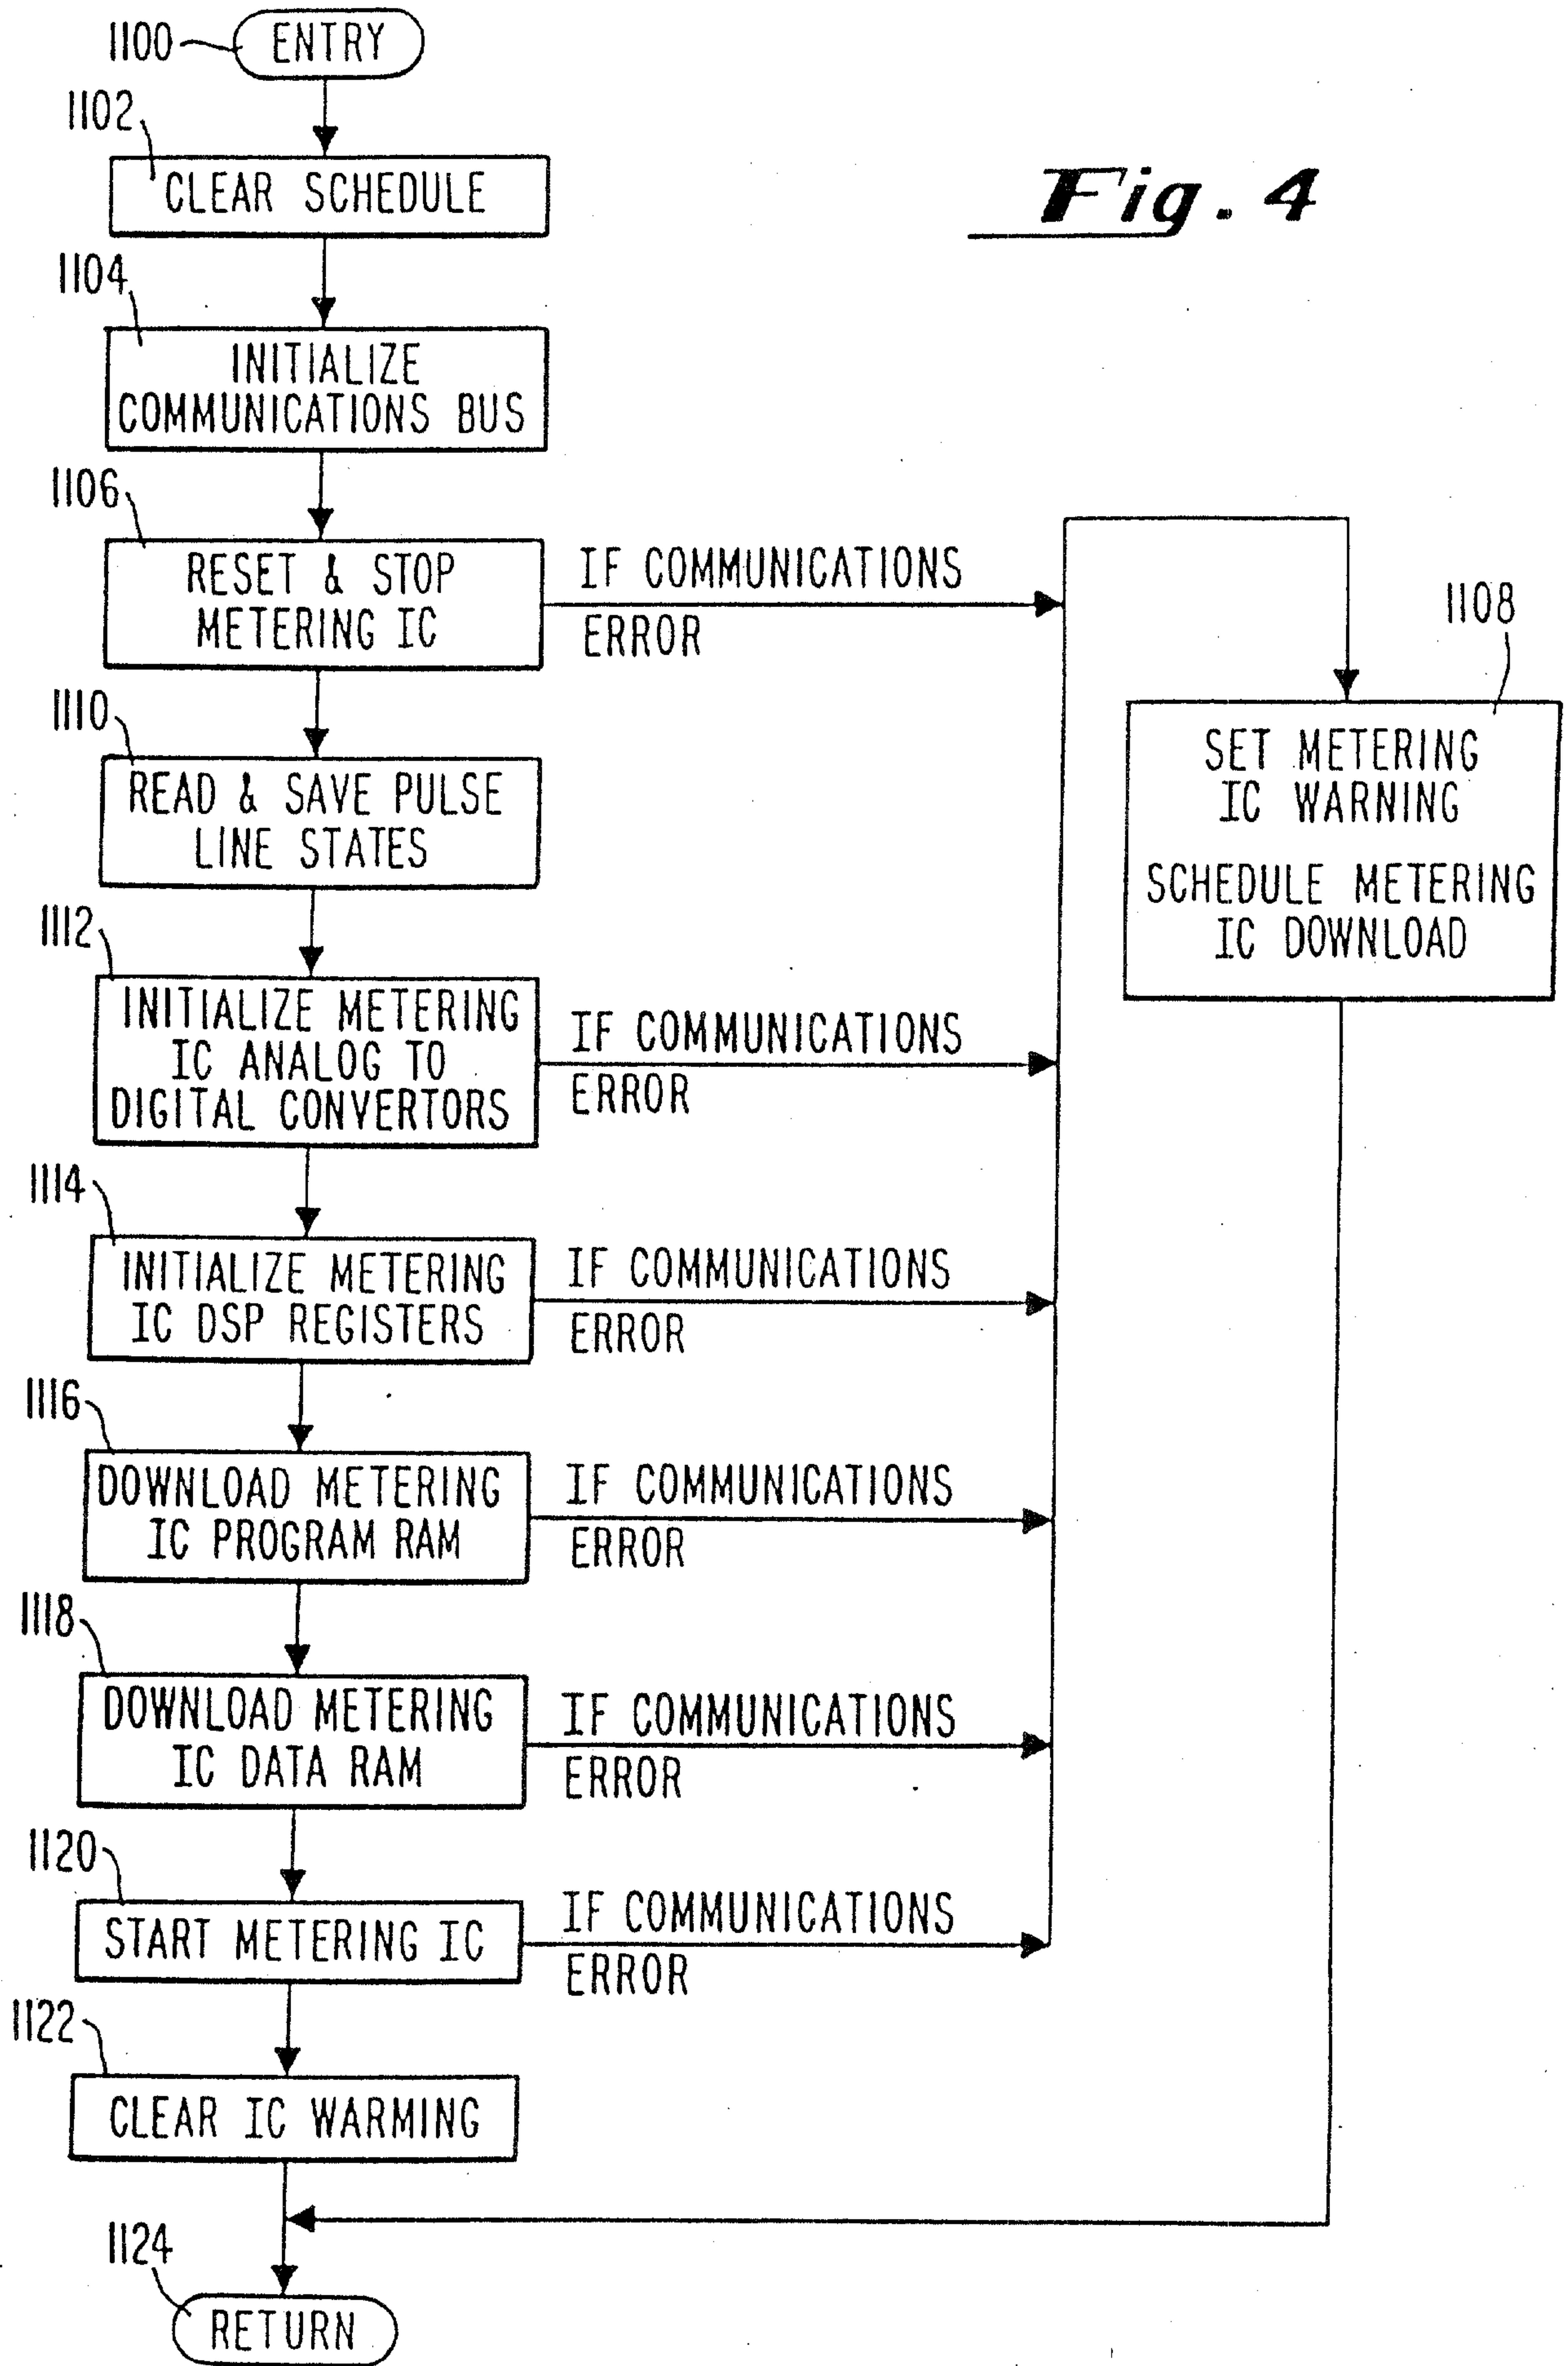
1100 ENTRY

Fig. 4

1102 CLEAR SCHEDULE

1104 INITIALIZE COMMUNICATIONS BUS

1106 RESET & STOP METERING IC

IF COMMUNICATIONS ERROR

1108 SET METERING IC WARNING

SCHEDULE METERING IC DOWNLOAD

1110 READ & SAVE PULSE LINE STATES

1112 INITIALIZE METERING IC ANALOG TO DIGITAL CONVERTORS

IF COMMUNICATIONS ERROR

1114 INITIALIZE METERING IC DSP REGISTERS

IF COMMUNICATIONS ERROR

1116 DOWNLOAD METERING IC PROGRAM RAM

IF COMMUNICATIONS ERROR

1118 DOWNLOAD METERING IC DATA RAM

IF COMMUNICATIONS ERROR

1120 START METERING IC

IF COMMUNICATIONS ERROR

1122 CLEAR IC WARMING

1124 RETURN